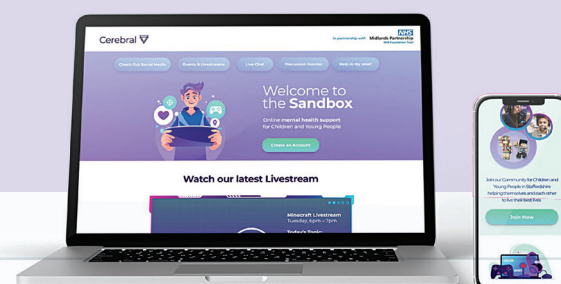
Cerebral

in partnership with NHS Midlands Partnership NHS Foundation Trust

Check Out Social Media

Events & Livestreams

Live Chat

Discussion Forums

Help in my area!

Welcome to the Sandbox

Online mental health support for Children and Young People

Create an Account

Watch our latest Livestream

Minecraft Livestream
Tuesday, 6pm - 7pm

Today's Topic

Join our Community for Children and Young People in Staffordshire helping themselves and each other to live their best lives

Join Now